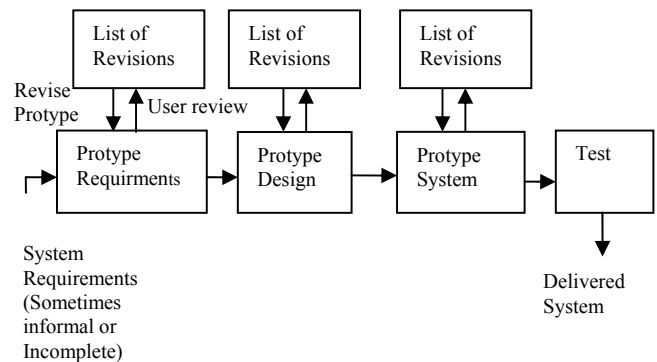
List of Revisions

List of Revisions

List of Revisions

Revise Protype

User review

Protype Requirments

Protype Design

Protype System

Test

System Requirements (Sometimes informal or Incomplete)

Delivered System